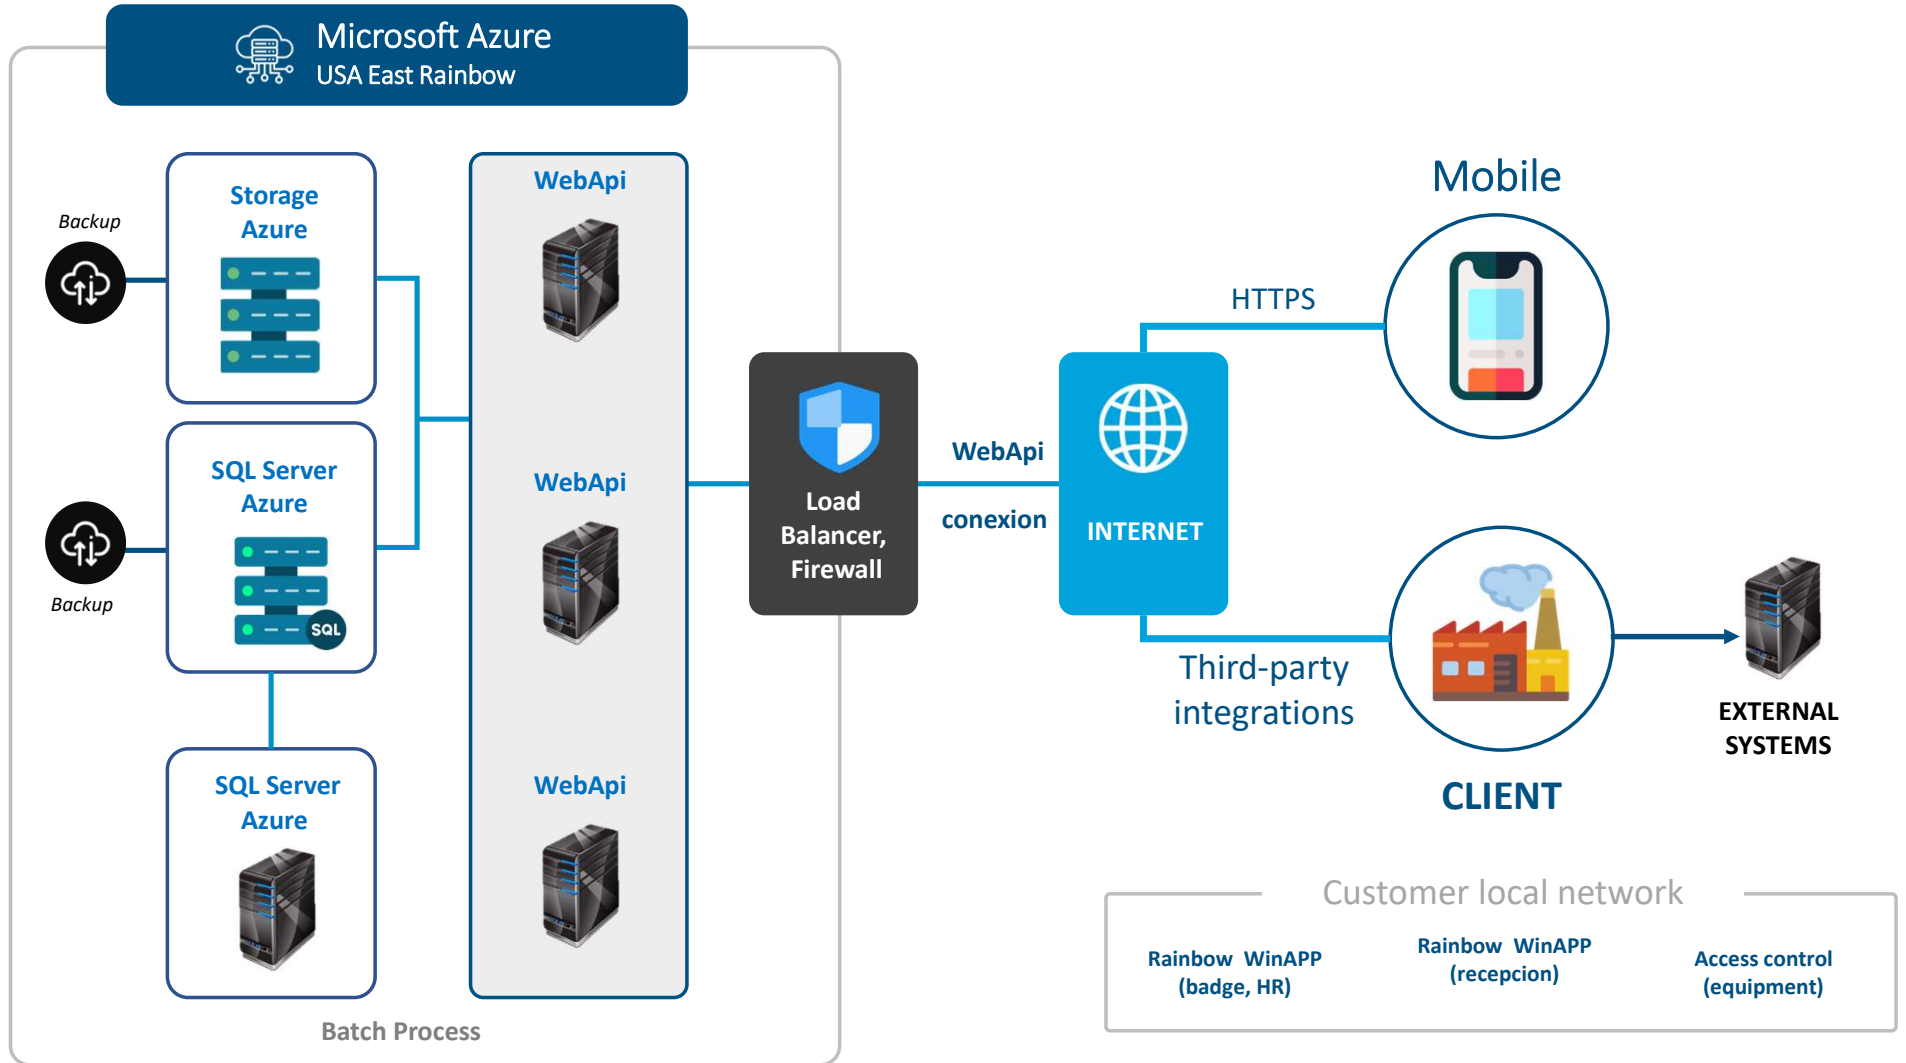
Microsoft Azure
USA East Rainbow

Backup

Storage Azure

Backup

SQL Server Azure

SQL

SQL Server Azure

WebApi

WebApi

WebApi

Batch Process

Load Balancer, Firewall

WebApi

conexion

INTERNET

HTTPS

Mobile

Third-party integrations

CLIENT

EXTERNAL SYSTEMS

Customer local network

Rainbow WinAPP (badge, HR)

Rainbow WinAPP (recepcion)

Access control (equipment)